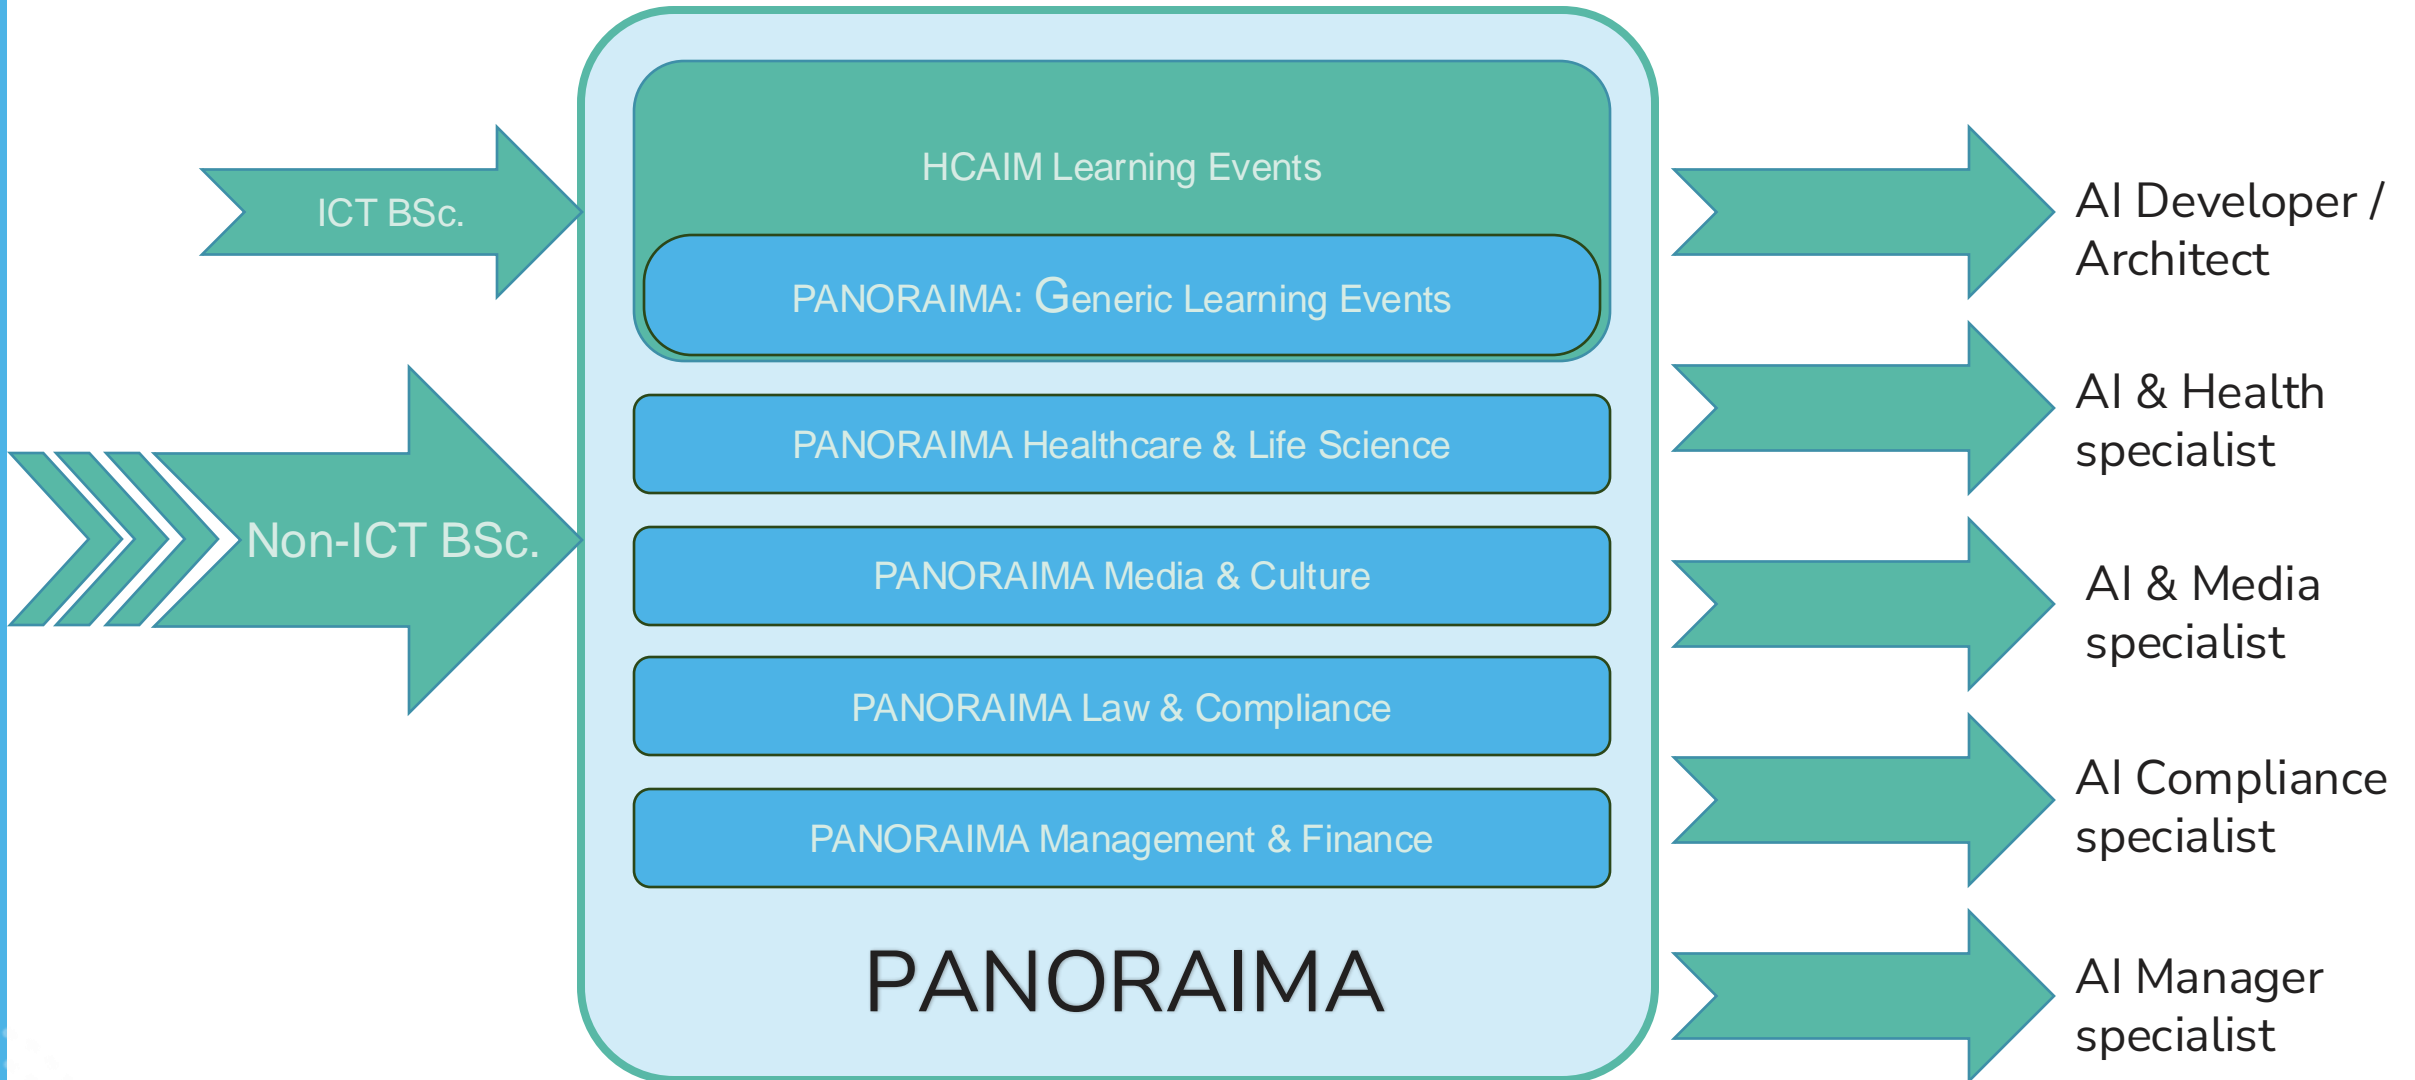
ICT BSc.

Non-ICT BSc.

HCAIM Learning Events

PANORAIMA: Generic Learning Events

PANORAIMA Healthcare & Life Science

PANORAIMA Media & Culture

PANORAIMA Law & Compliance

PANORAIMA Management & Finance

PANORAIMA

AI Developer / Architect

AI & Health specialist

AI & Media specialist

AI Compliance specialist

AI Manager specialist